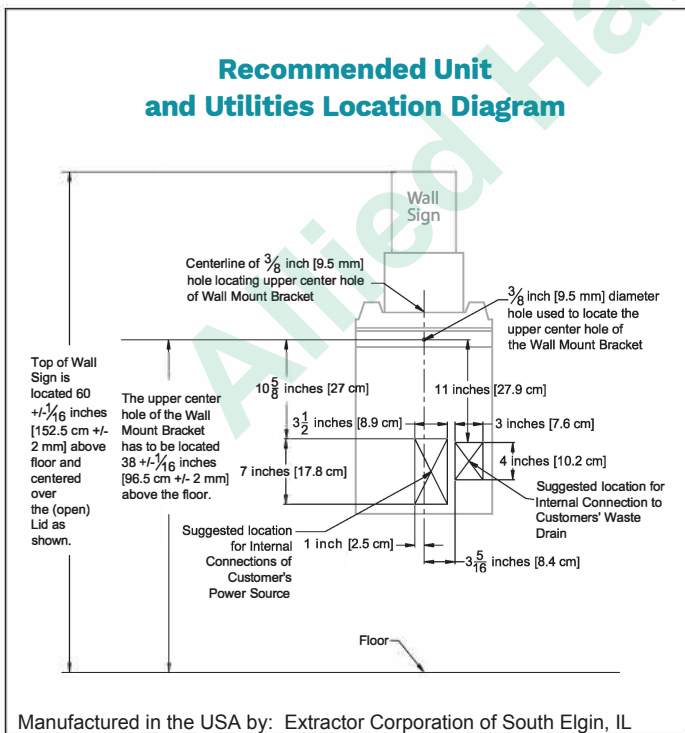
Recommended Unit
and Utilities Location Diagram

Allied Ha

Wall Sign

Centerline of $\frac{3}{8}$ inch [9.5 mm] hole locating upper center hole of Wall Mount Bracket

$\frac{3}{8}$ inch [9.5 mm] diameter hole used to locate the upper center hole of the Wall Mount Bracket

Top of Wall Sign is located 60 +/-$\frac{1}{16}$ inches [152.5 cm +/- 2 mm] above floor and centered over the (open) Lid as shown.

The upper center hole of the Wall Mount Bracket has to be located 38 +/-$\frac{1}{16}$ inches [96.5 cm +/- 2 mm] above the floor.

$10\frac{5}{8}$ inches [27 cm]

11 inches [27.9 cm]

$3\frac{1}{2}$ inches [8.9 cm]

3 inches [7.6 cm]

7 inches [17.8 cm]

4 inches [10.2 cm]

Suggested location for Internal Connection to Customers' Waste Drain

Suggested location for Internal Connections of Customer's Power Source

1 inch [2.5 cm]

$3\frac{5}{16}$ inches [8.4 cm]

Floor

Manufactured in the USA by: Extractor Corporation of South Elgin, IL